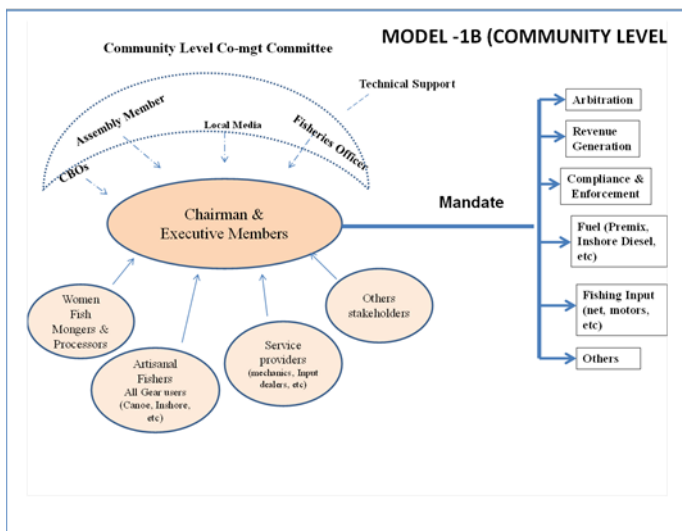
MODEL -1B (COMMUNITY LEVEL

Community Level Co-mgt Committee

Technical Support

Assembly Member

Local Media

Fisheries Officer

CBOs

Chairman & Executive Members

Mandate

Arbitration

Revenue Generation

Compliance & Enforcement

Fuel (Premix, Inshore Diesel, etc)

Fishing Input (net, motors, etc)

Others

Women Fish Mongers & Processors

Artisanal Fishers All Gear users (Canoe, Inshore, etc)

Service providers (mechanics, Input dealers, etc)

Others stakeholders